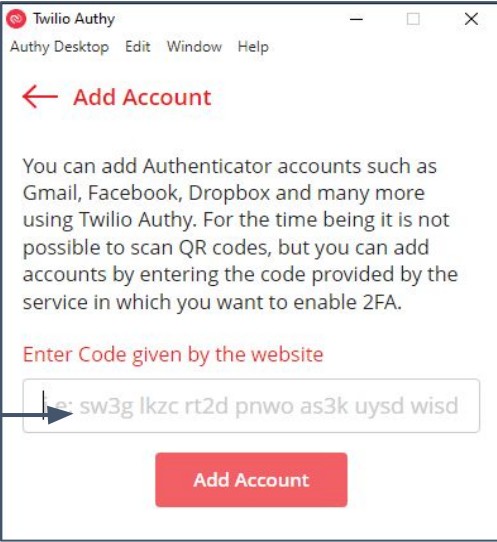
Twilio Authy

Authy Desktop Edit Window Help

Add Account

You can add Authenticator accounts such as Gmail, Facebook, Dropbox and many more using Twilio Authy. For the time being it is not possible to scan QR codes, but you can add accounts by entering the code provided by the service in which you want to enable 2FA.

Enter Code given by the website

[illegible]e: sw3g lkzc rt2d pnwo as3k uysd wisd

Add Account